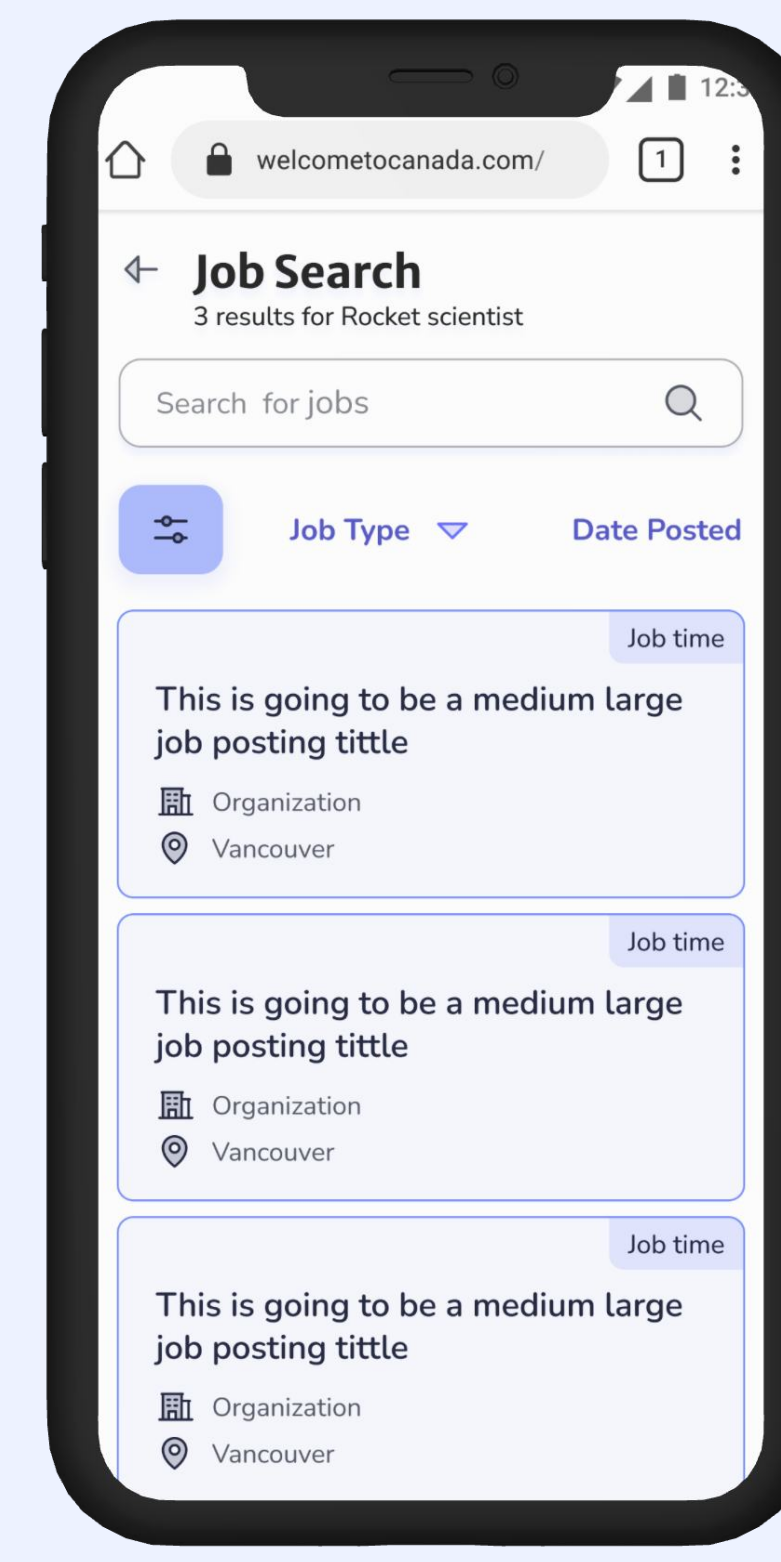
12:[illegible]

welcometocanada.com/

1

Job Search
3 results for Rocket scientist

Search for jobs

Job Type

Date Posted

Job time

This is going to be a medium large job posting tittle

Organization

Vancouver

Job time

This is going to be a medium large job posting tittle

Organization

Vancouver

Job time

This is going to be a medium large job posting tittle

Organization

Vancouver